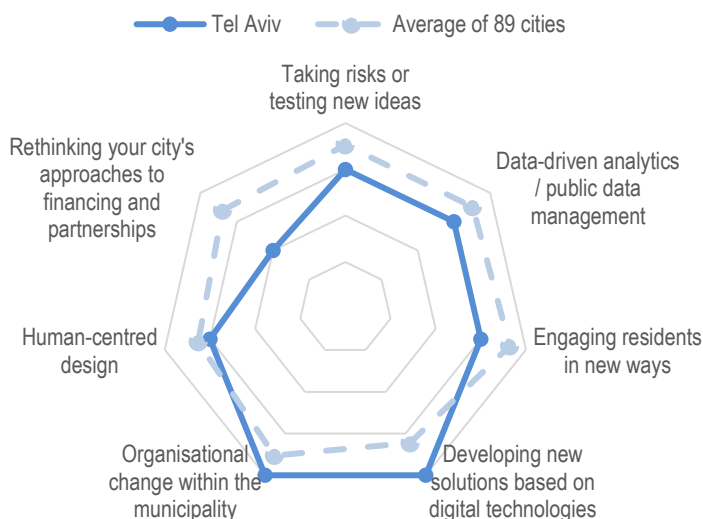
Tel Aviv
Average of 89 cities

Taking risks or testing new ideas

Data-driven analytics / public data management

Engaging residents in new ways

Developing new solutions based on digital technologies

Organisational change within the municipality

Human-centred design

Rethinking your city's approaches to financing and partnerships